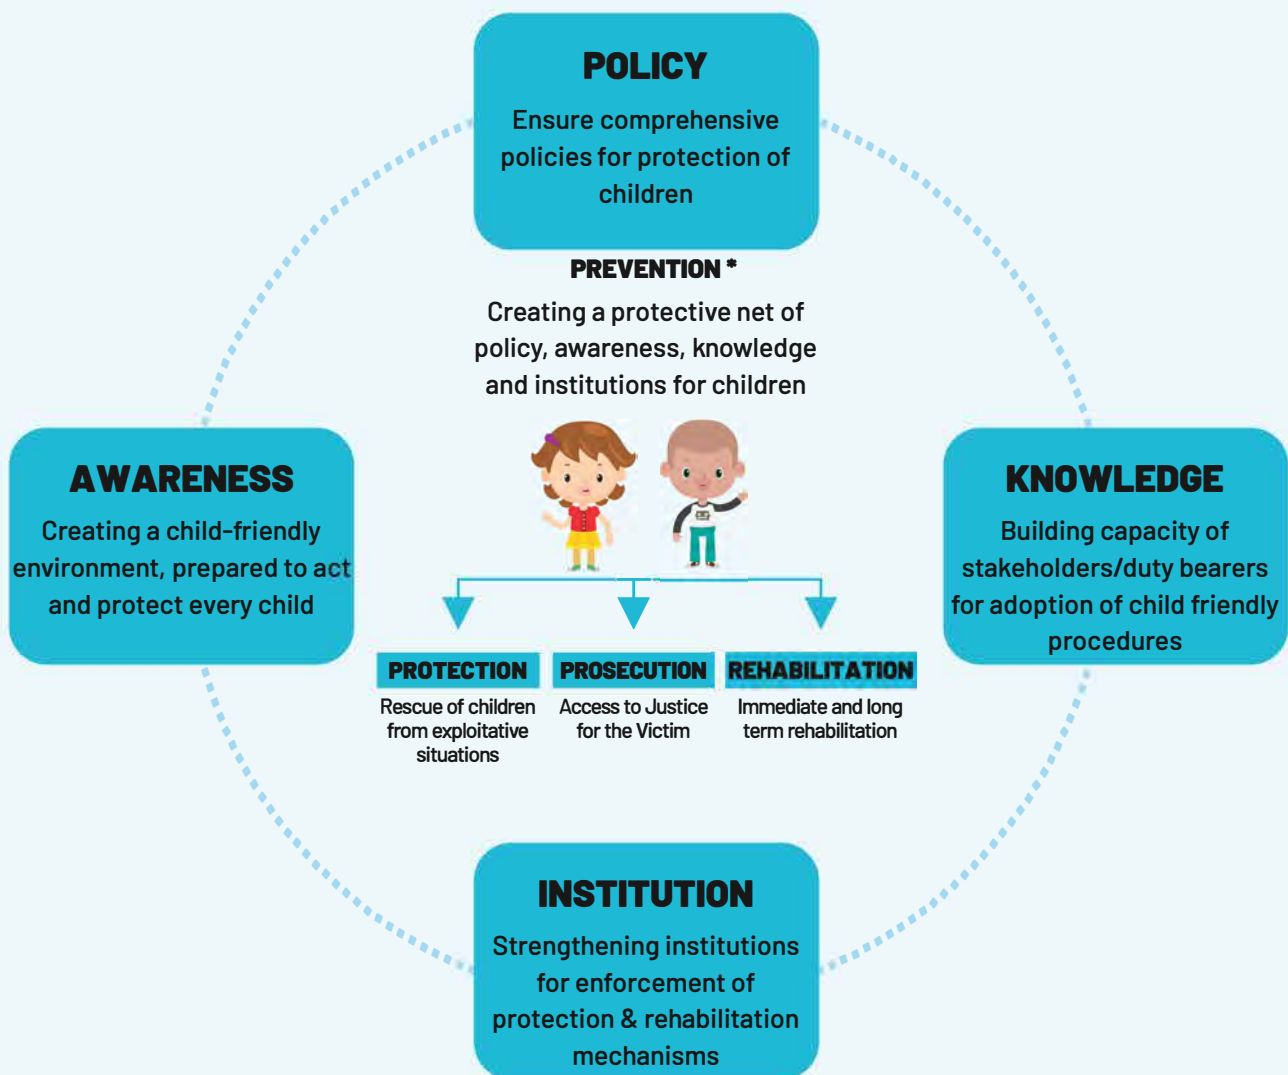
POLICY
Ensure comprehensive policies for protection of children

PREVENTION *
Creating a protective net of policy, awareness, knowledge and institutions for children

AWARENESS
Creating a child-friendly environment, prepared to act and protect every child

KNOWLEDGE
Building capacity of stakeholders/duty bearers for adoption of child friendly procedures

PROTECTION
Rescue of children from exploitative situations

PROSECUTION
Access to Justice for the Victim

REHABILITATION
Immediate and long term rehabilitation

INSTITUTION
Strengthening institutions for enforcement of protection & rehabilitation mechanisms